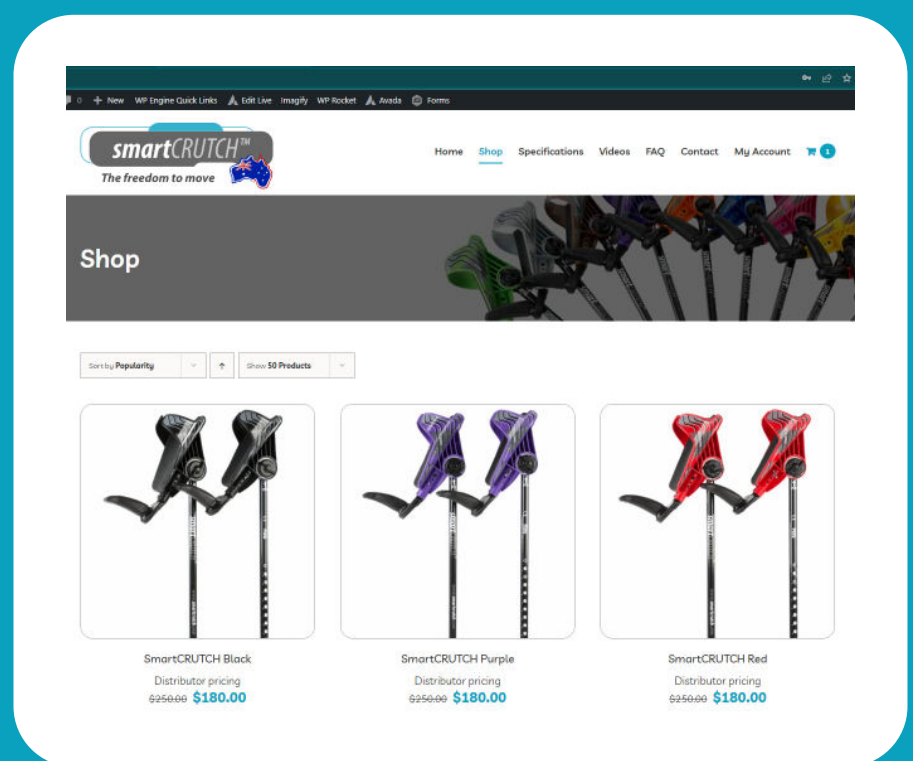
0 + New WP Engine Quick Links Edit Live Imagify WP Rocket Avada Forms

smartCRUTCH™
The freedom to move

Home Shop Specifications Videos FAQ Contact My Account 1

Shop

Sort by Popularity

Show 50 Products

SmartCRUTCH Black
Distributor pricing
~~$250.00~~ $180.00

SmartCRUTCH Purple
Distributor pricing
~~$250.00~~ $180.00

SmartCRUTCH Red
Distributor pricing
~~$250.00~~ $180.00